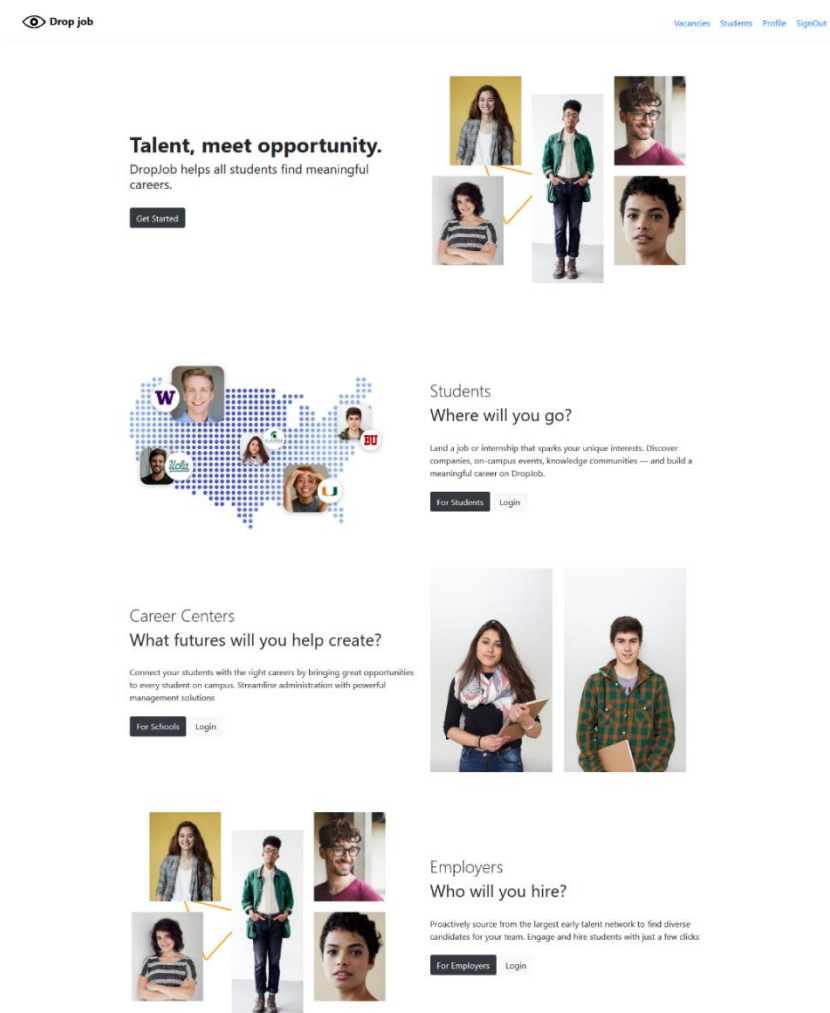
Drop job

Vacancies Students Profile SignOut

Talent, meet opportunity.

DropJob helps all students find meaningful careers.

Get Started

W

BU

Students

Where will you go?

Land a job or internship that sparks your unique interests. Discover companies, on-campus events, knowledge communities — and build a meaningful career on DropJob.

For Students Login

Career Centers

What futures will you help create?

Connect your students with the right careers by bringing great opportunities to every student on campus. Streamline administration with powerful management solutions

For Schools Login

Employers

Who will you hire?

Proactively source from the largest early talent network to find diverse candidates for your team. Engage and hire students with just a few clicks

For Employers Login